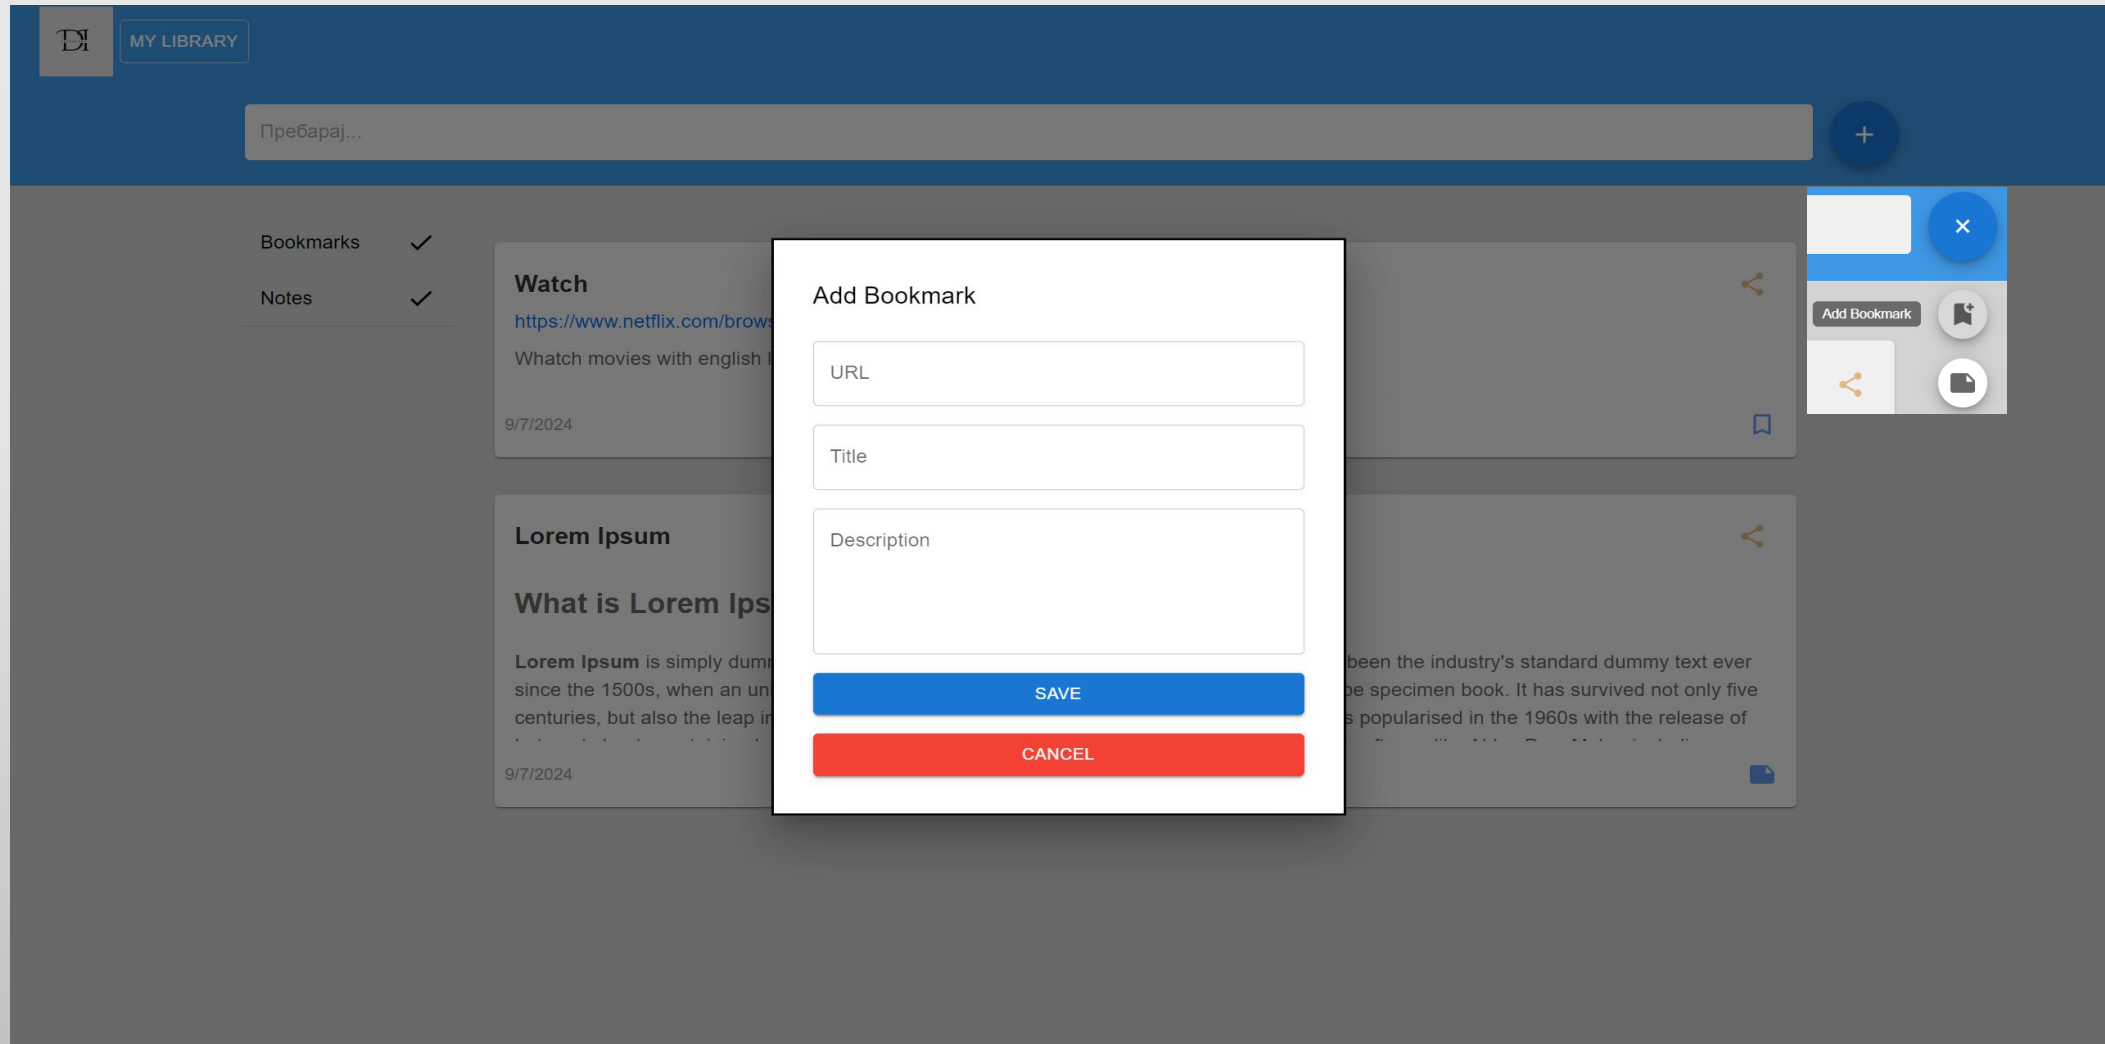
DI

MY LIBRARY

Пребарај...

+

Bookmarks

Notes

Watch

https://www.netflix.com/brows

Whatch movies with english l

9/7/2024

Lorem Ipsum

What is Lorem Ips

**Lorem Ipsum** is simply dumr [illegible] been the industry's standard dummy text ever since the 1500s, when an un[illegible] pe specimen book. It has survived not only five centuries, but also the leap i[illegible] s popularised in the 1960s with the release of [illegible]

9/7/2024

Add Bookmark

URL

Title

Description

SAVE

CANCEL

×

Add Bookmark